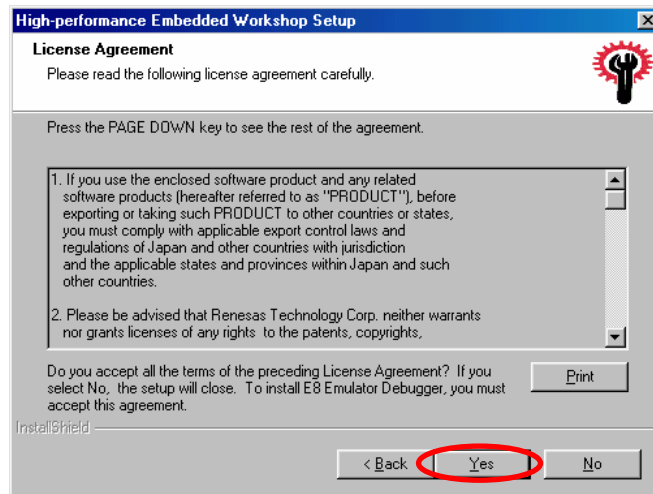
High-performance Embedded Workshop Setup

License Agreement

Please read the following license agreement carefully.

Press the PAGE DOWN key to see the rest of the agreement.

1. If you use the enclosed software product and any related software products (hereafter referred to as "PRODUCT"), before exporting or taking such PRODUCT to other countries or states, you must comply with applicable export control laws and regulations of Japan and other countries with jurisdiction and the applicable states and provinces within Japan and such other countries.

2. Please be advised that Renesas Technology Corp. neither warrants nor grants licenses of any rights to the patents, copyrights,

Do you accept all the terms of the preceding License Agreement? If you select No, the setup will close. To install E8 Emulator Debugger, you must accept this agreement.

Print

InstallShield

< Back

Yes

No